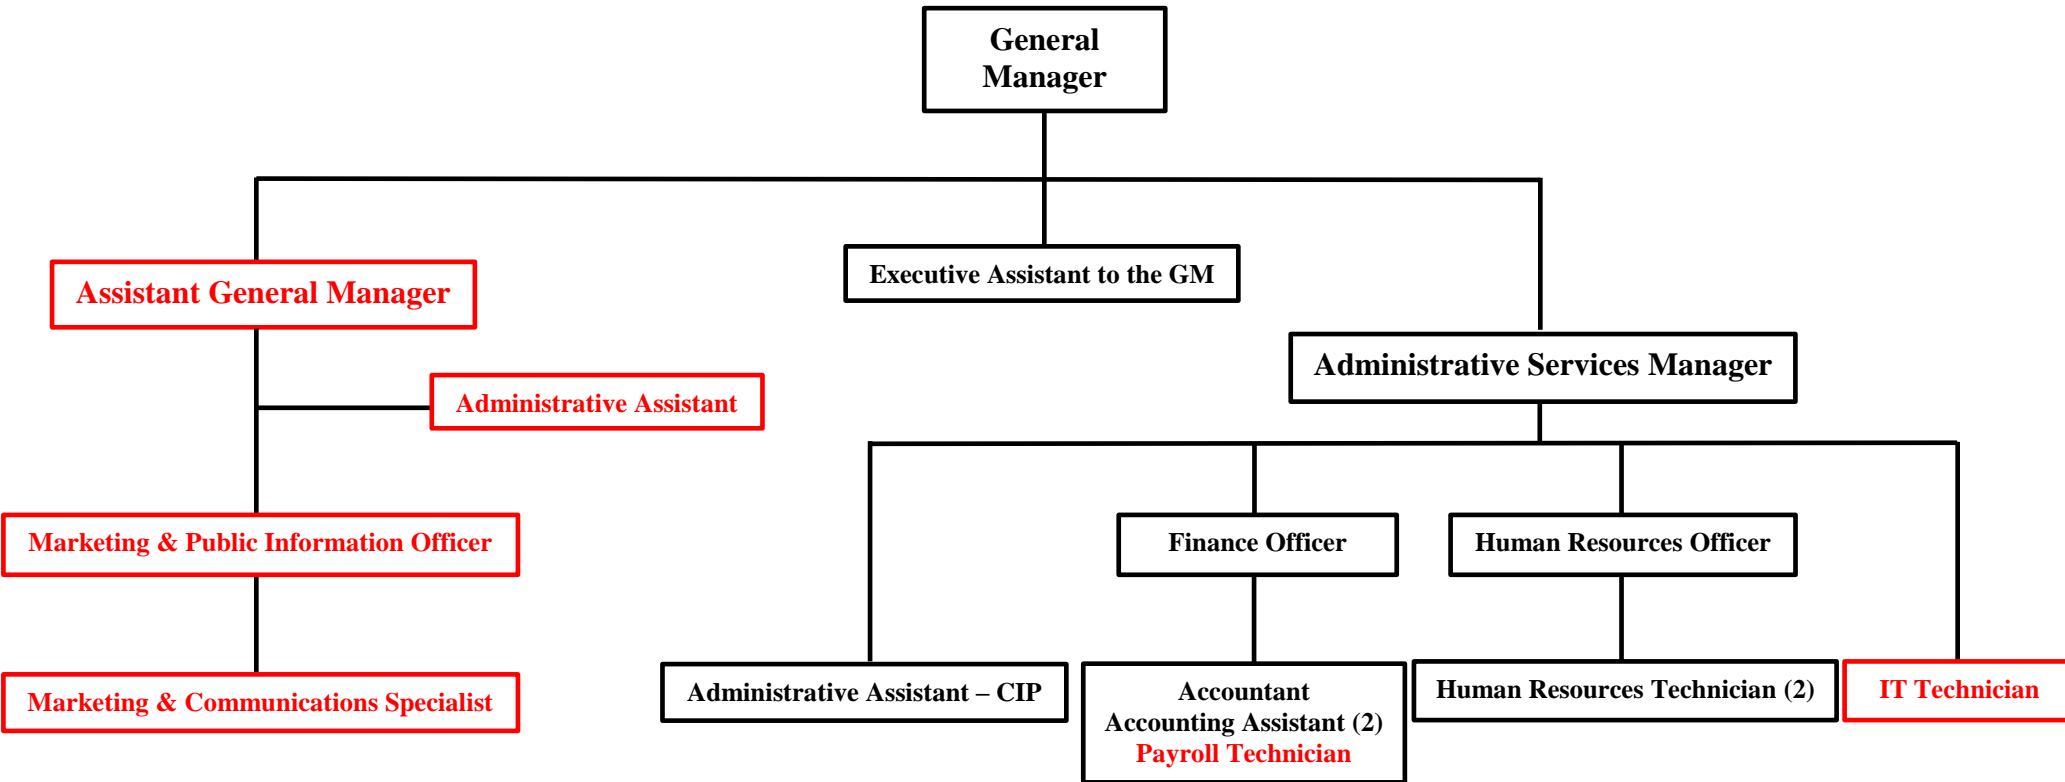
General Manager

Executive Assistant to the GM

Assistant General Manager

Administrative Assistant

Marketing & Public Information Officer

Marketing & Communications Specialist

Administrative Services Manager

Finance Officer

Human Resources Officer

Administrative Assistant – CIP

Accountant
Accounting Assistant (2)
Payroll Technician

Human Resources Technician (2)

IT Technician